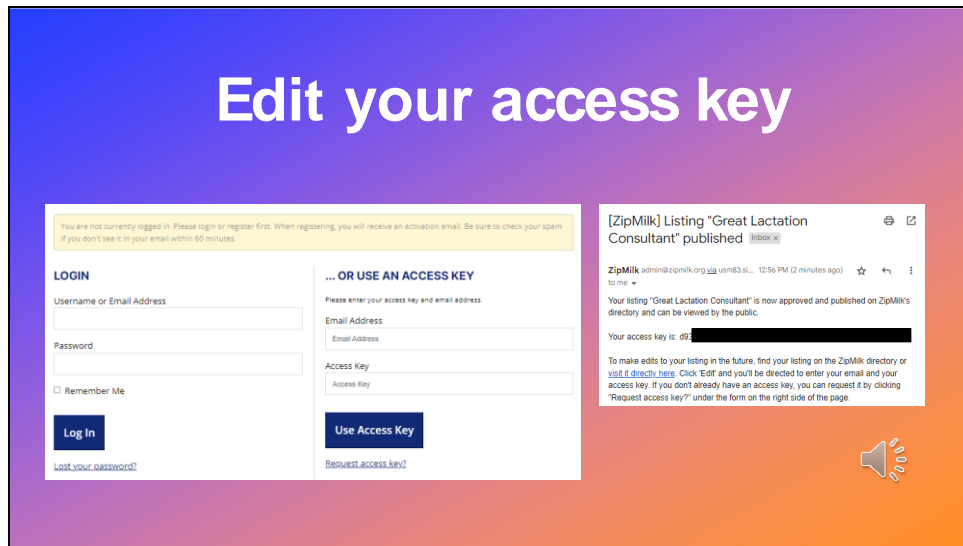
Edit your access key

You are not currently logged in. Please login or register first. When registering, you will receive an activation email. Be sure to check your spam if you don't see it in your email within 60 minutes.

LOGIN

Username or Email Address

Password

Remember Me

Log In

Lost your password?

... OR USE AN ACCESS KEY

Please enter your access key and email address.

Email Address

Email Address

Access Key

Access Key

Use Access Key

Request access key?

[ZipMilk] Listing "Great Lactation Consultant" published Inbox ×

ZipMilk admin@zipmilk.org via usm83.si... 12:56 PM (2 minutes ago)

to me

Your listing "Great Lactation Consultant" is now approved and published on ZipMilk's directory and can be viewed by the public.

Your access key is: d93

To make edits to your listing in the future, find your listing on the ZipMilk directory or visit it directly here. Click 'Edit' and you'll be directed to enter your email and your access key. If you don't already have an access key, you can request it by clicking "Request access key?" under the form on the right side of the page.